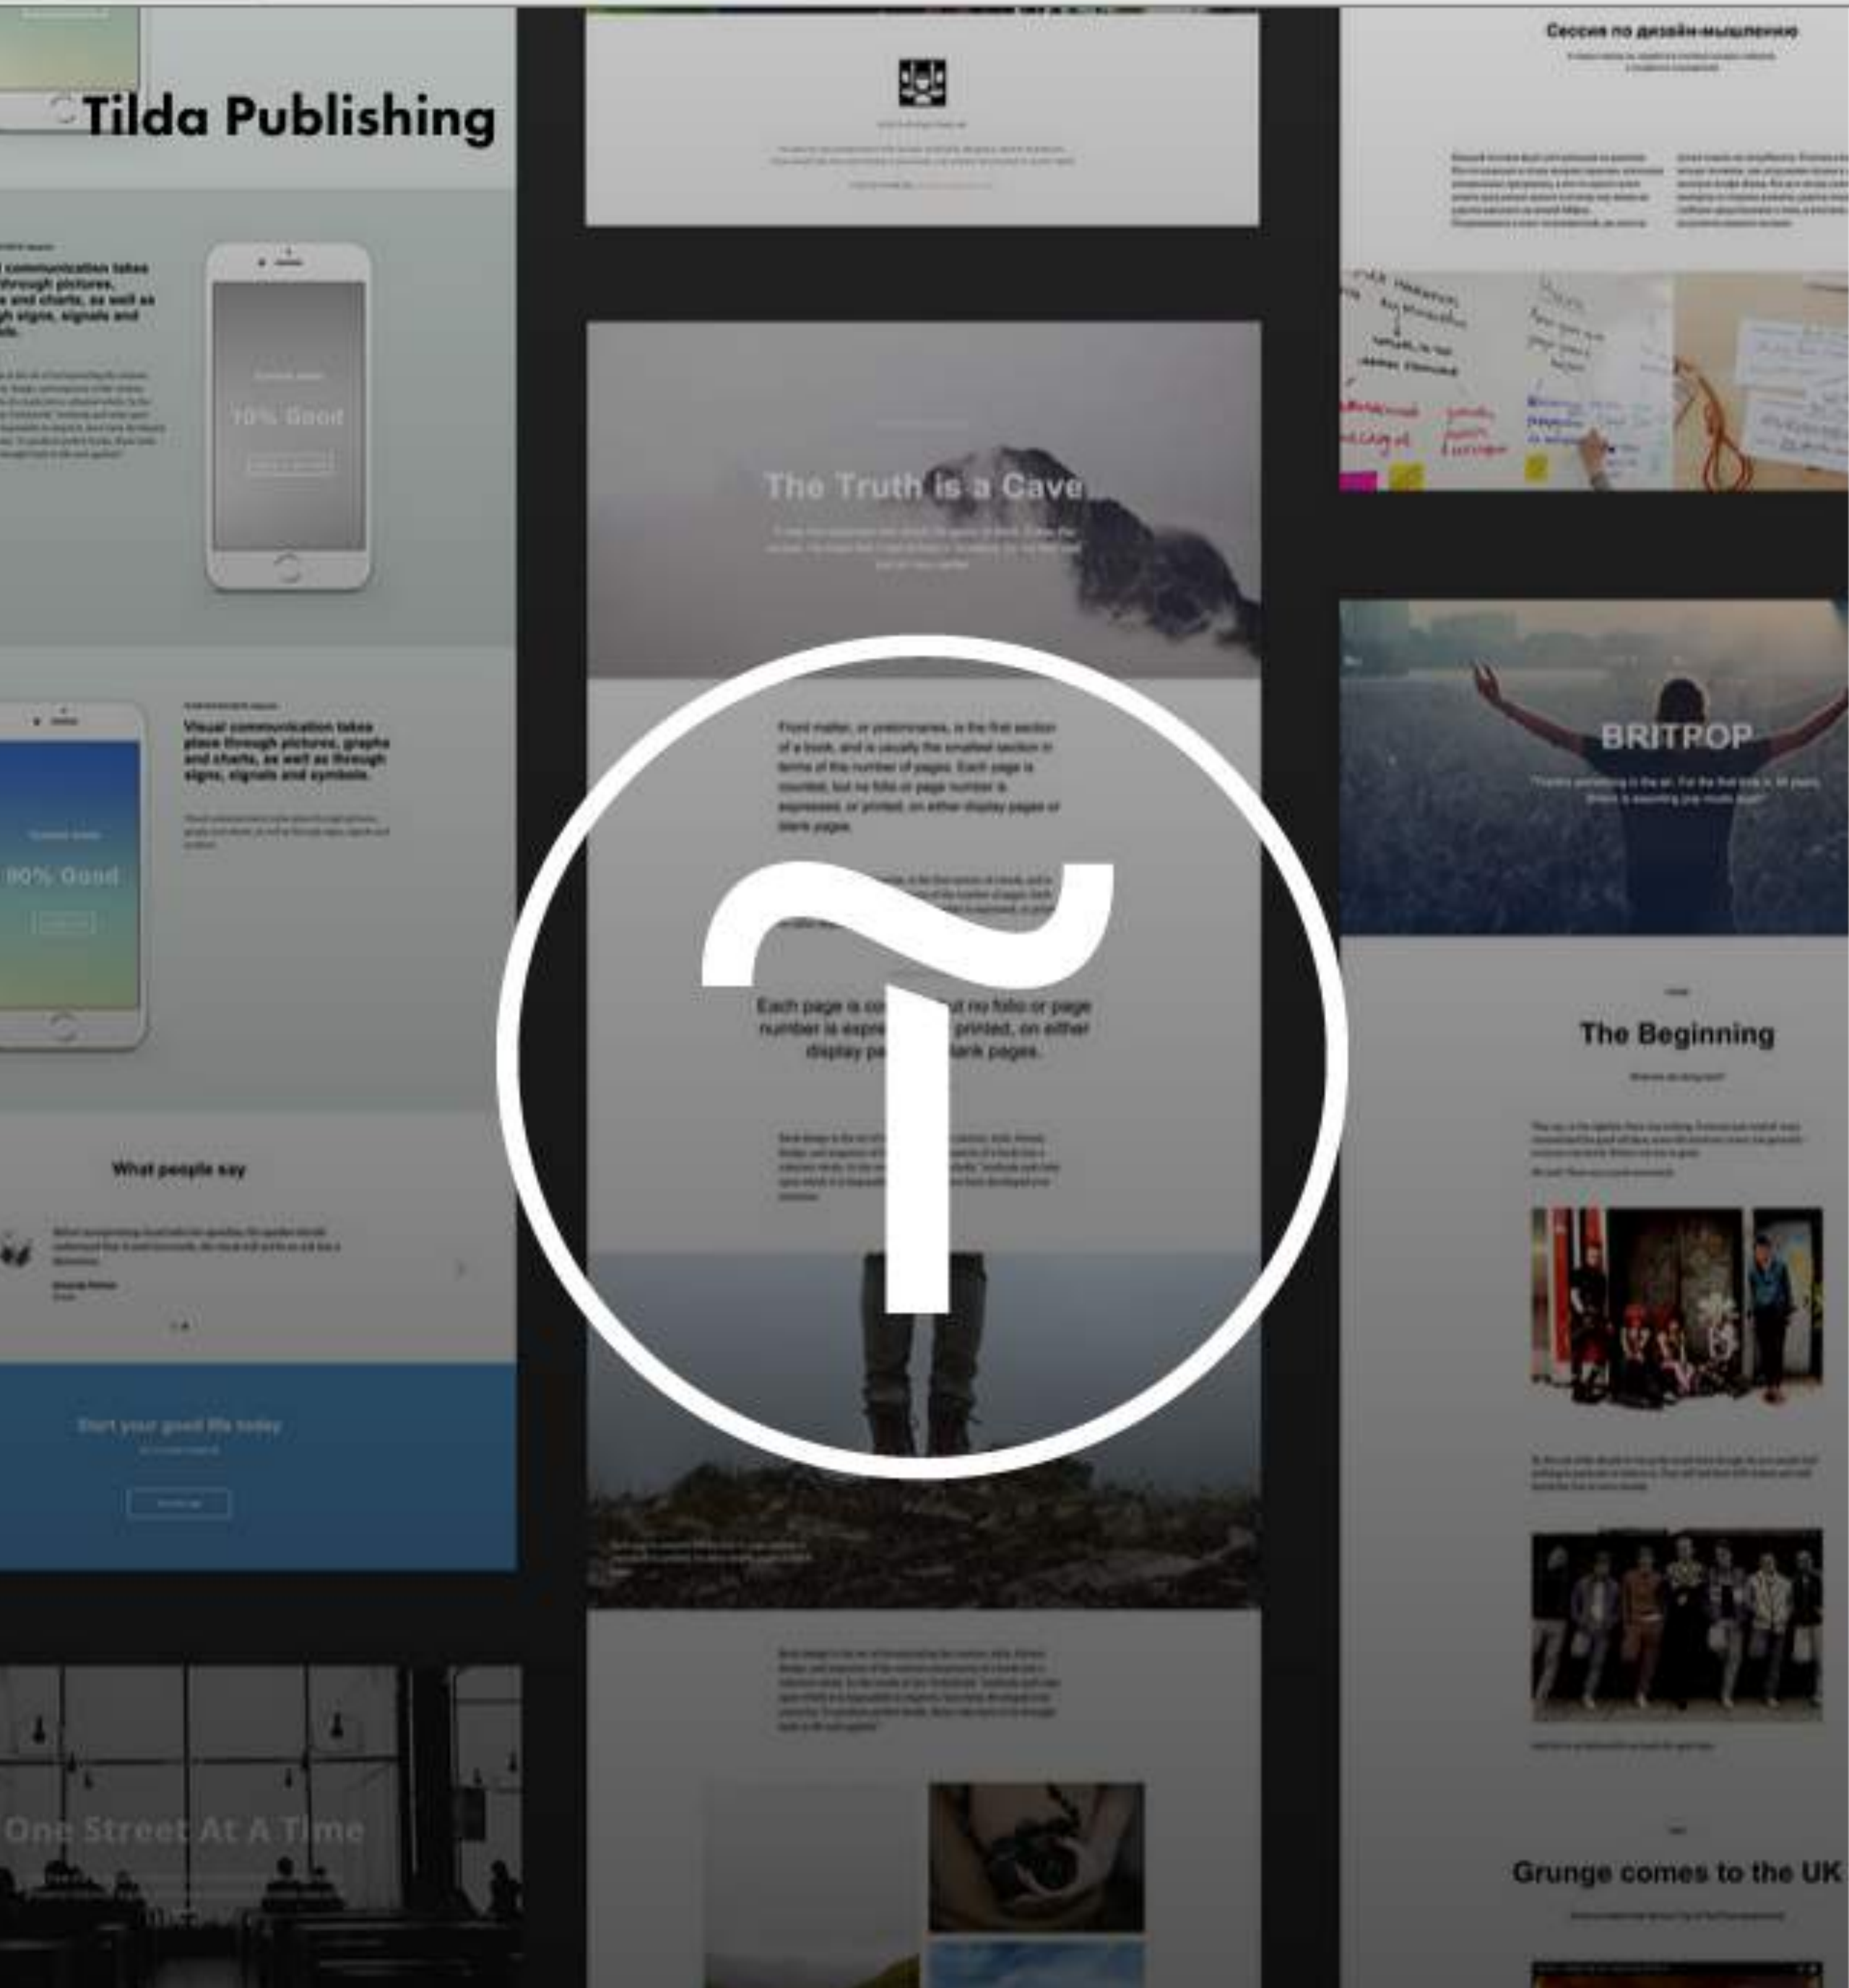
Tilda Publishing

Сессия по дизайн-мышлению

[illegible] communication takes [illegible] through pictures, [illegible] and charts, as well as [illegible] signs, signals and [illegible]

10% Good

The Truth is a Cave

BRITROP

Visual communication takes place through pictures, graphs and charts, as well as through signs, signals and symbols.

90% Good

Front matter, or preliminaries, is the first section of a book, and is usually the smallest section in terms of the number of pages. Each page is counted, but no folio or page number is expressed, or printed, on either display pages or blank pages.

Each page is co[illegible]t no folio or page number is expre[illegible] printed, on either display pa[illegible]lank pages.

The Beginning

What people say

Start your good life today

One Street At A Time

Grunge comes to the UK